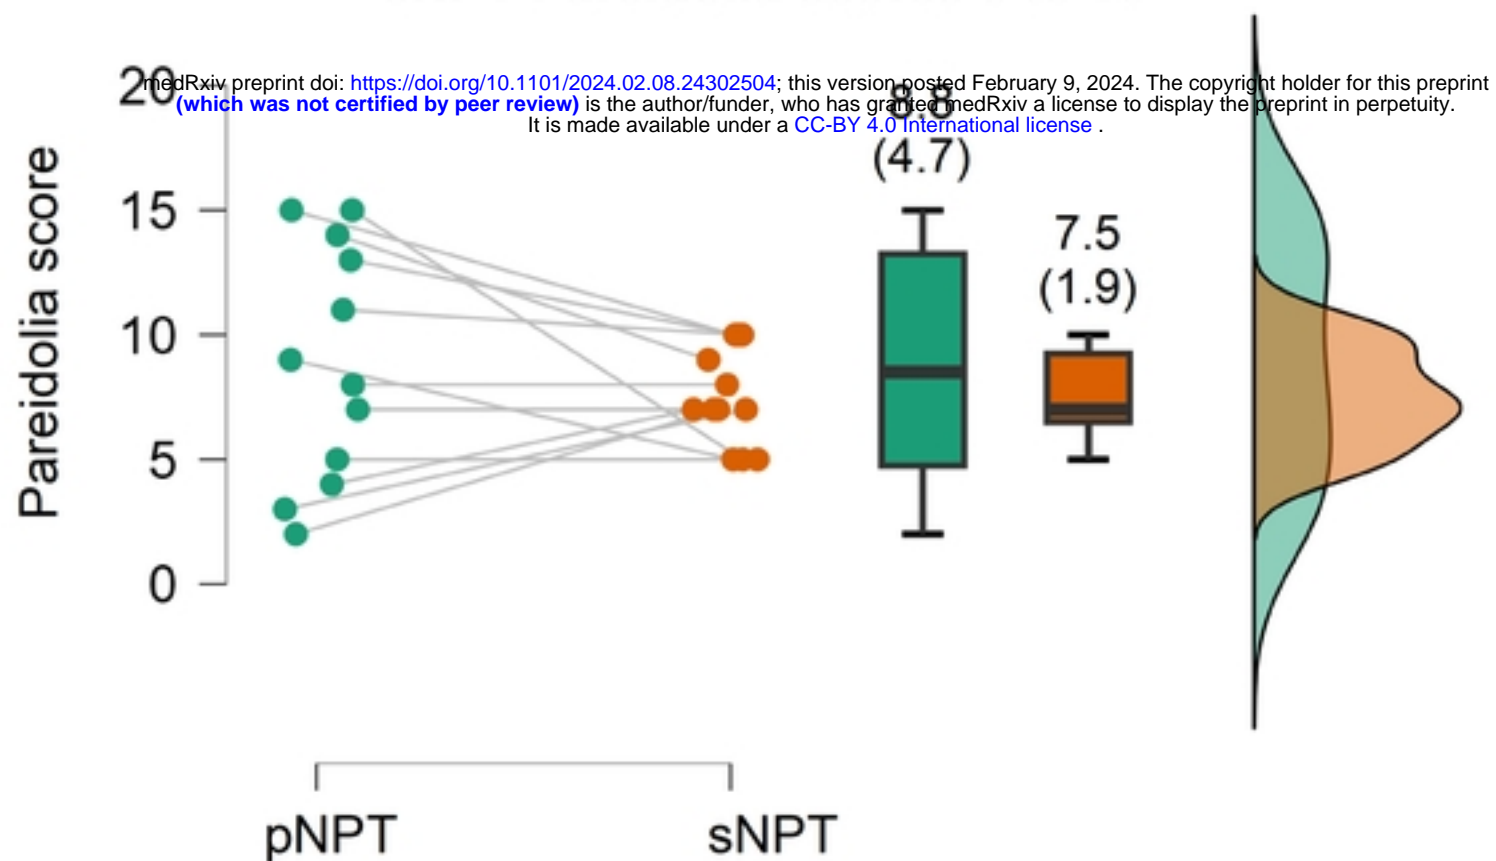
medRxiv preprint doi: https://doi.org/10.1101/2024.02.08.24302504; this version posted February 9, 2024. The copyright holder for this preprint (which was not certified by peer review) is the author/funder, who has granted medRxiv a license to display the preprint in perpetuity.
It is made available under a CC-BY 4.0 International license .

Pareidolia score

20
15
10
5
0

8.8
(4.7)

7.5
(1.9)

pNPT
sNPT